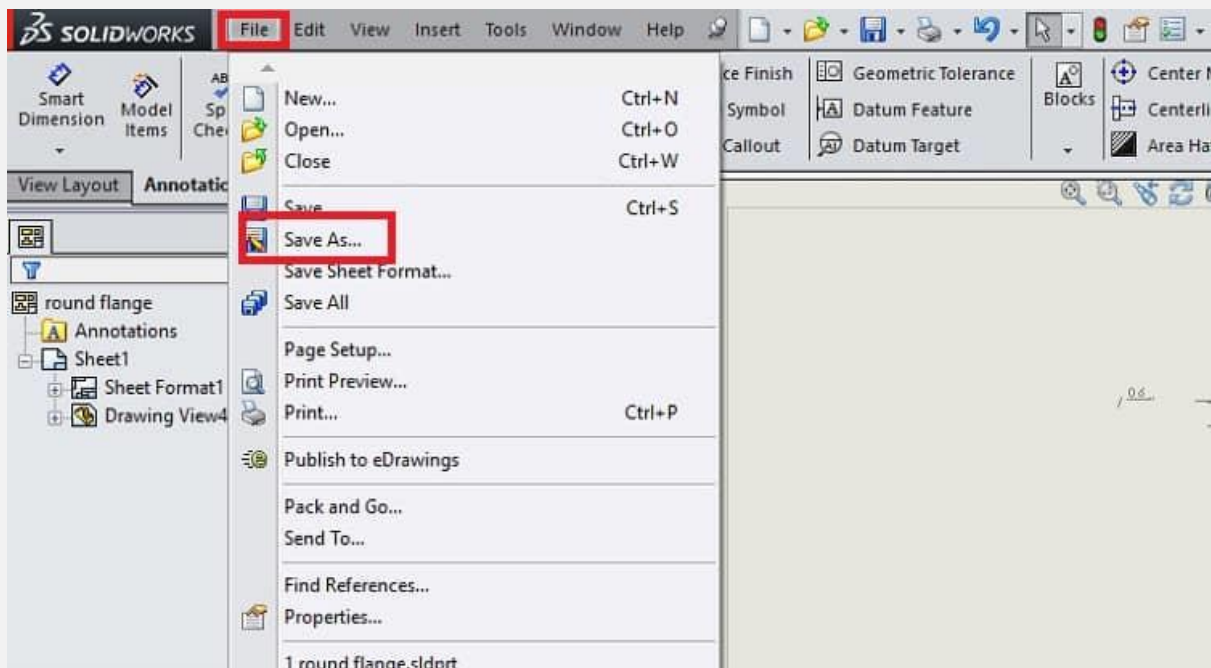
SOLIDWORKS File Edit View Insert Tools Window Help

Smart Dimension
Model Items
Sp Che
ce Finish
Symbol
Callout
Geometric Tolerance
Datum Feature
Datum Target
Blocks
Center M
Centerli
Area Ha

View Layout Annotatic

round flange
Annotations
Sheet1
Sheet Format1
Drawing View4

New... Ctrl+N
Open... Ctrl+O
Close Ctrl+W
Save Ctrl+S
Save As...
Save Sheet Format...
Save All
Page Setup...
Print Preview...
Print... Ctrl+P
Publish to eDrawings
Pack and Go...
Send To...
Find References...
Properties...
1 round flange.sldprt

0.6